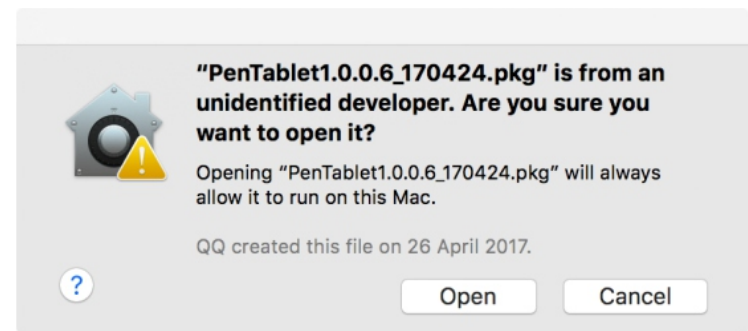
"PenTablet1.0.0.6_170424.pkg" is from an unidentified developer. Are you sure you want to open it?

Opening "PenTablet1.0.0.6_170424.pkg" will always allow it to run on this Mac.

QQ created this file on 26 April 2017.

?

Open

Cancel